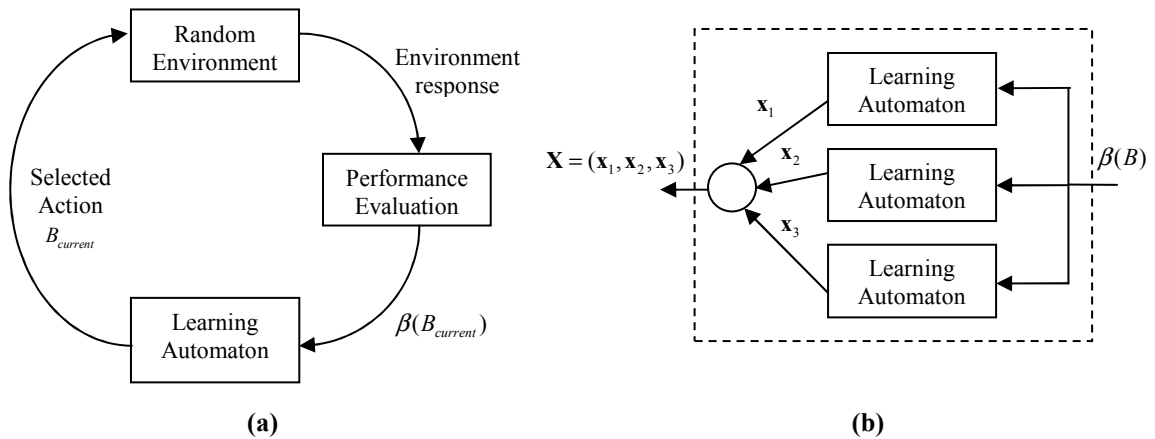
Random Environment

Environment response

Performance Evaluation

Selected Action $B_{current}$

Learning Automaton

$\beta(B_{current})$

(a)

$\mathbf{X} = (\mathbf{x}_1, \mathbf{x}_2, \mathbf{x}_3)$

$\mathbf{x}_1$

Learning Automaton

$\mathbf{x}_2$

Learning Automaton

$\beta(B)$

$\mathbf{x}_3$

Learning Automaton

(b)